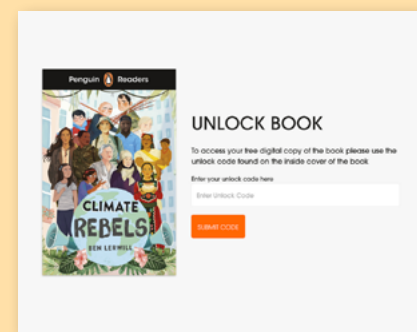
Penguin Readers

CLIMATE REBELS

BEN LERWILL

UNLOCK BOOK

To access your free digital copy of the book please use the unlock code found on the inside cover of the book

Enter your unlock code here

Enter Unlock Code

SUBMIT CODE